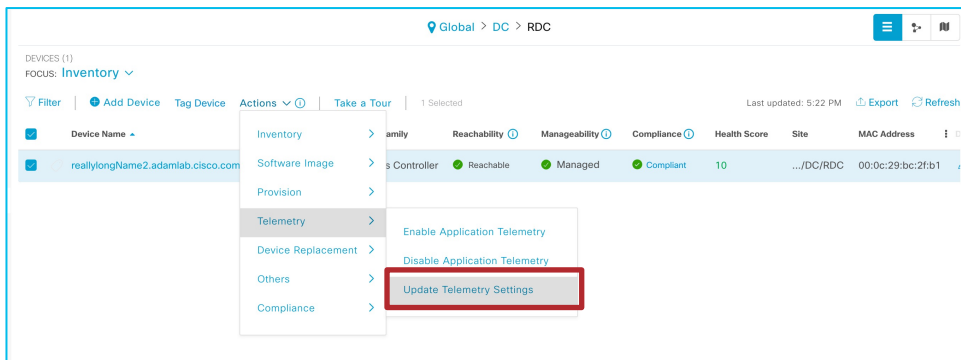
Global > DC > RDC

DEVICES (1)
FOCUS: Inventory

Filter | Add Device Tag Device Actions | Take a Tour | 1 Selected

Last updated: 5:22 PM Export Refresh

| Device Name | amily | Reachability | Manageability | Compliance | Health Score | Site | MAC Address |
|---|---|---|---|---|---|---|---|
| reallylongName2.adamlab.cisco.com | s Controller | Reachable | Managed | Compliant | 10 | .../DC/RDC | 00:0c:29:bc:2f:b1 |

Inventory
Software Image
Provision
Telemetry
Device Replacement
Others
Compliance

Enable Application Telemetry
Disable Application Telemetry
Update Telemetry Settings